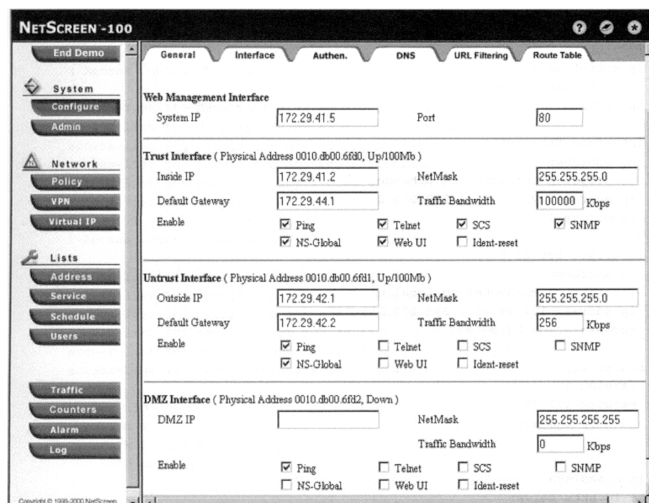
NetScreen-100

End Demo

System
Configure
Admin

Network
Policy
VPN
Virtual IP

Lists
Address
Service
Schedule
Users

Traffic
Counters
Alarm
Log

Copyright © 1998-2000 NetScreen

General | Interface | Authen. | DNS | URL Filtering | Route Table

Web Management Interface
System IP 172.29.41.5 Port 80

Trust Interface ( Physical Address 0010.db00.6fd0, Up/100Mb )
Inside IP 172.29.41.2 NetMask 255.255.255.0
Default Gateway 172.29.44.1 Traffic Bandwidth 100000 Kbps
Enable ☑ Ping ☑ Telnet ☑ SCS ☑ SNMP
☑ NS-Global ☑ Web UI ☐ Ident-reset

Untrust Interface ( Physical Address 0010.db00.6fd1, Up/100Mb )
Outside IP 172.29.42.1 NetMask 255.255.255.0
Default Gateway 172.29.42.2 Traffic Bandwidth 256 Kbps
Enable ☑ Ping ☐ Telnet ☐ SCS ☐ SNMP
☑ NS-Global ☐ Web UI ☐ Ident-reset

DMZ Interface ( Physical Address 0010.db00.6fd2, Down )
DMZ IP NetMask 255.255.255.255
Traffic Bandwidth 0 Kbps
Enable ☑ Ping ☐ Telnet ☐ SCS ☐ SNMP
☐ NS-Global ☐ Web UI ☐ Ident-reset